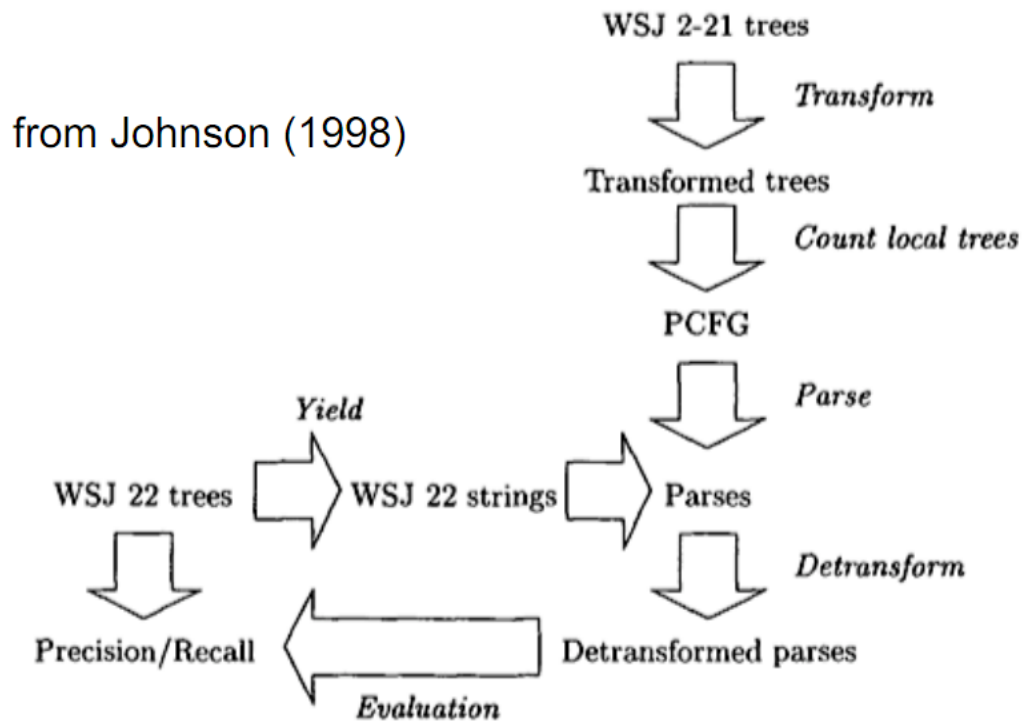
WSJ 2-21 trees

Transform

from Johnson (1998)

Transformed trees

Count local trees

PCFG

Parse

Yield

WSJ 22 trees

WSJ 22 strings

Parses

Detransform

Precision/Recall

Detransformed parses

Evaluation